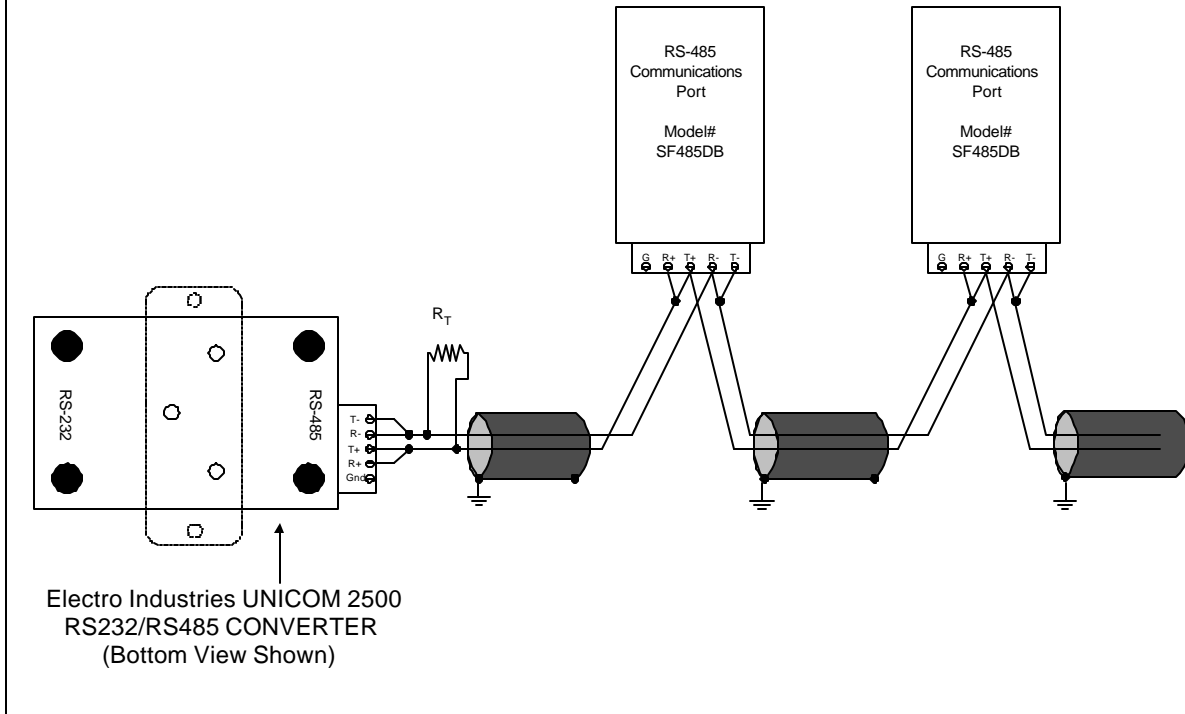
RS-485
Communications
Port

Model#
SF485DB

RS-485
Communications
Port

Model#
SF485DB

G R+ T+ R- T-

G R+ T+ R- T-

$R_T$

RS-232

RS-485

T-
R-
T+
R+
Gnd

Electro Industries UNICOM 2500
RS232/RS485 CONVERTER
(Bottom View Shown)